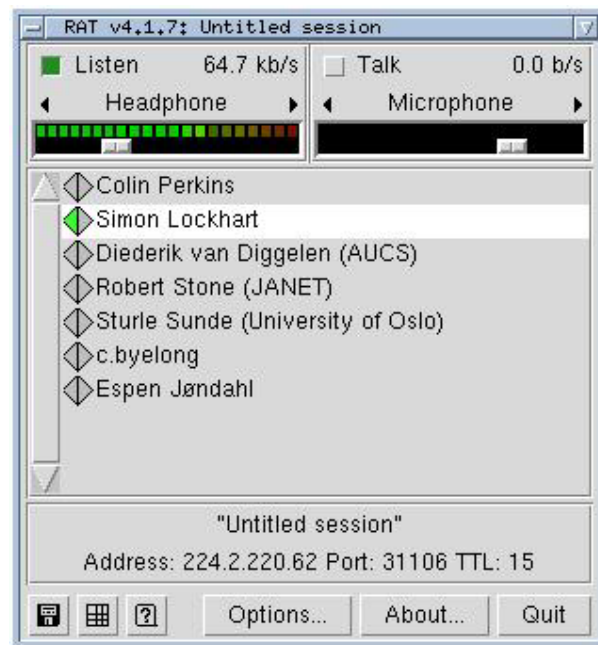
RAT v4.1.7: Untitled session

Listen 64.7 kb/s
Headphone

Talk 0.0 b/s
Microphone

Colin Perkins
Simon Lockhart
Diederik van Diggelen (AUCS)
Robert Stone (JANET)
Sturle Sunde (University of Oslo)
c.byelong
Espen Jøndahl

"Untitled session"
Address: 224.2.220.62 Port: 31106 TTL: 15

?
Options...
About...
Quit